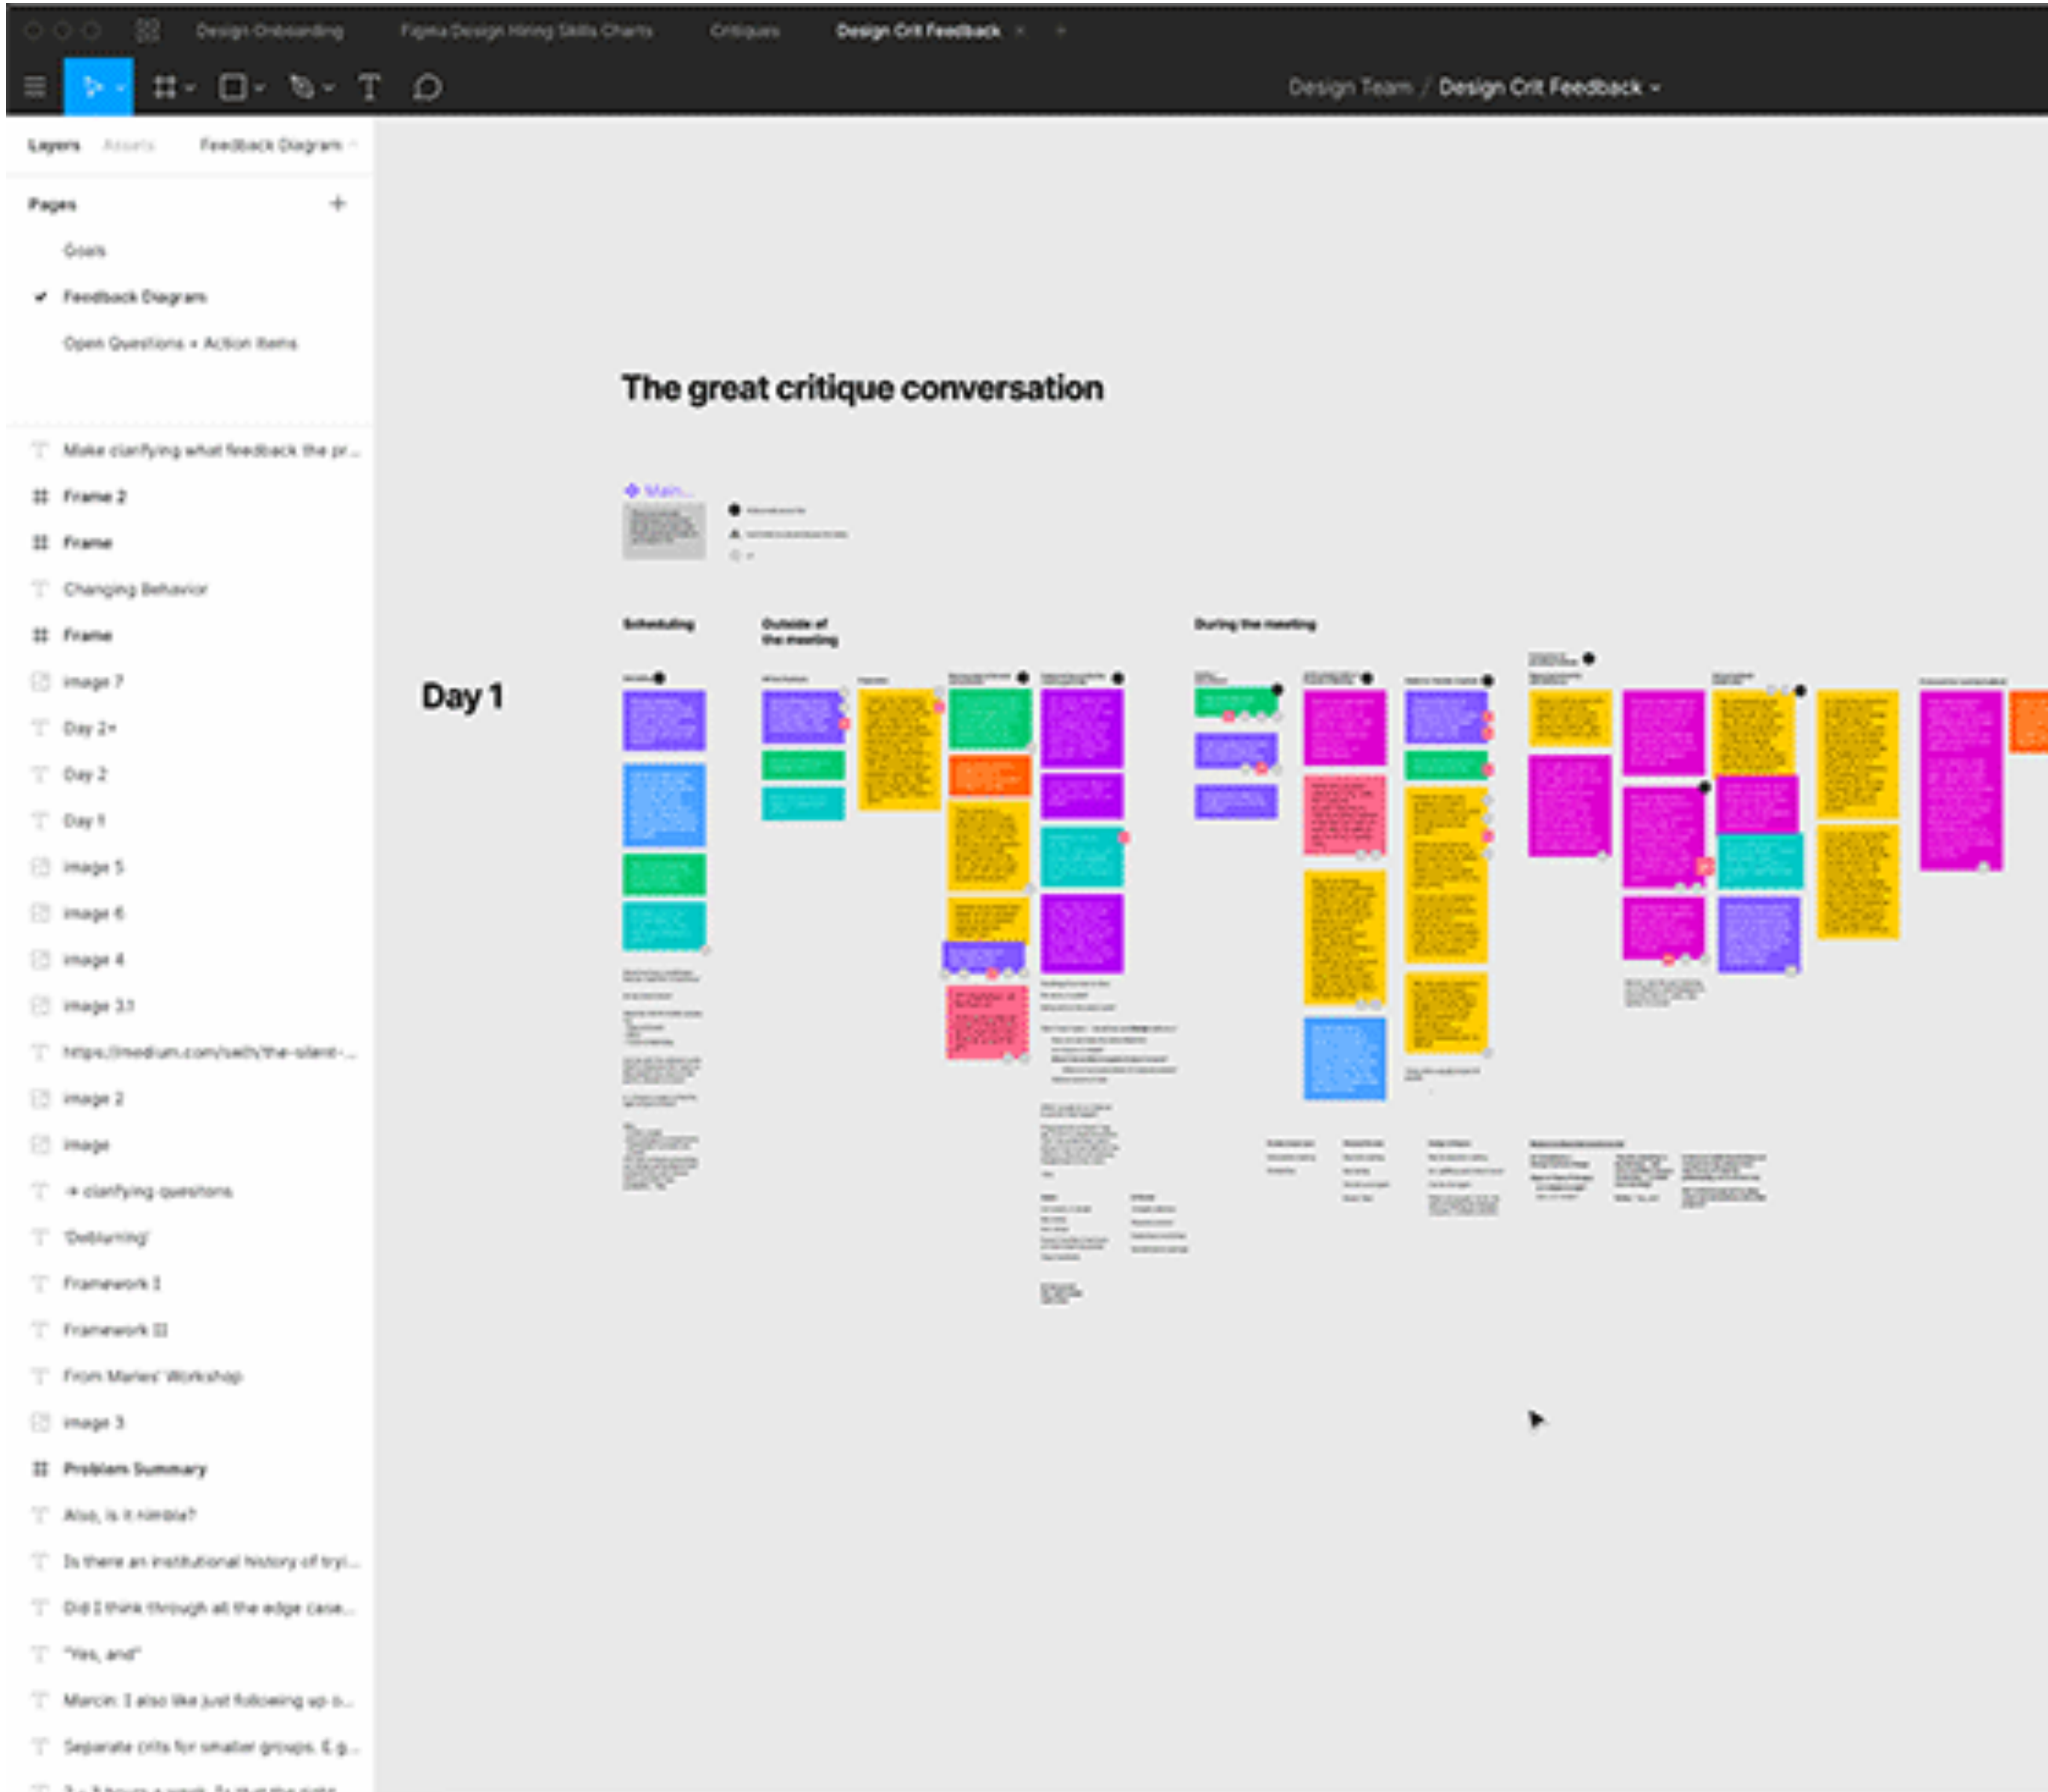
Design Onboarding Figma Design Hiring Skills Charts Critiques Design Crit Feedback

Design Team / Design Crit Feedback

Layers Assets Feedback Diagram

Pages

Goals

✔ Feedback Diagram

Open Questions + Action Items

Make clarifying what feedback the pr...

Frame 2

Frame

Changing Behavior

Frame

image 7

Day 2+

Day 2

Day 1

image 5

image 6

image 4

image 3.1

https://medium.com/swlh/the-silent-...

image 2

image

+ clarifying questions

'Debuting'

Framework I

Framework II

From Maries' Workshop

image 3

Problem Summary

Also, is it nimble?

Is there an institutional history of tryi...

Did I think through all the edge case...

"Yes, and"

Marcin: I also like just following up o...

Separate crits for smaller groups. E.g...

The great critique conversation

Main...

Day 1

Scheduling

Outside of the meeting

During the meeting

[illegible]